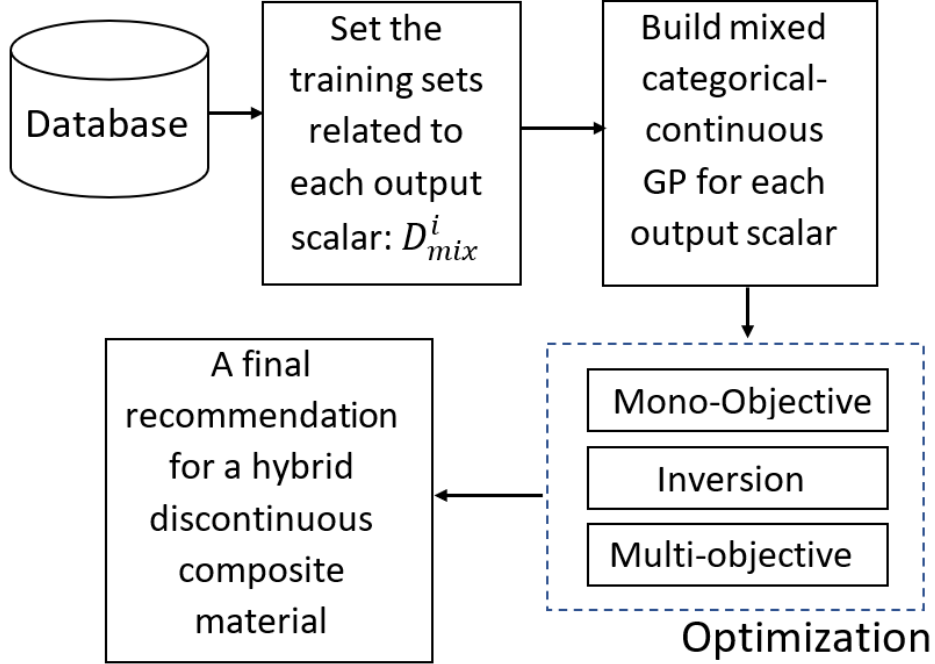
Database

Set the training sets related to each output scalar: $D_{mix}^{i}$

Build mixed categorical-continuous GP for each output scalar

A final recommendation for a hybrid discontinuous composite material

Mono-Objective

Inversion

Multi-objective

Optimization